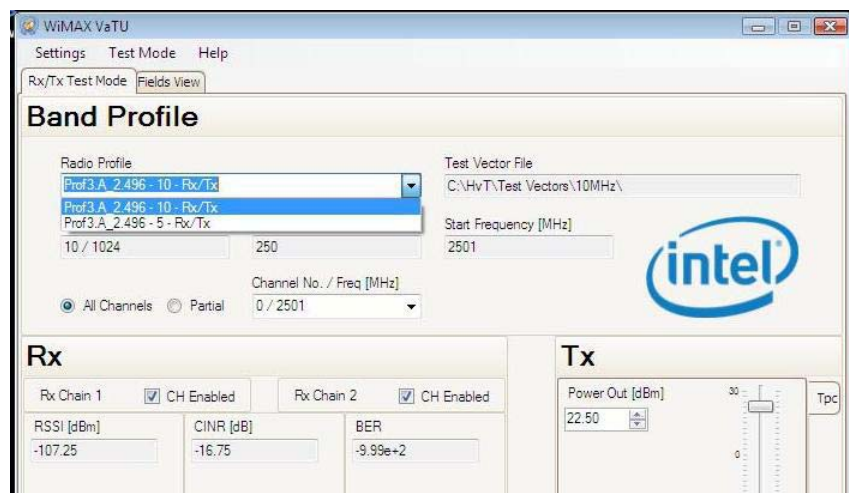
WiMAX VaTU

Settings Test Mode Help

Rx/Tx Test Mode Fields View

Band Profile

Radio Profile

Prof3.A_2.496 - 10 - Rx/Tx

Prof3.A_2.496 - 10 - Rx/Tx

Prof3.A_2.496 - 5 - Rx/Tx

Test Vector File

C:\HvT\Test Vectors\10MHz\

Start Frequency [MHz]

10 / 1024

250

2501

intel

Channel No. / Freq [MHz]

All Channels Partial

0 / 2501

Rx

Tx

Rx Chain 1 CH Enabled

Rx Chain 2 CH Enabled

Power Out [dBm]

Tpc

22.50

30

0

RSSI [dBm]

-107.25

CINR [dB]

-16.75

BER

-9.99e+2